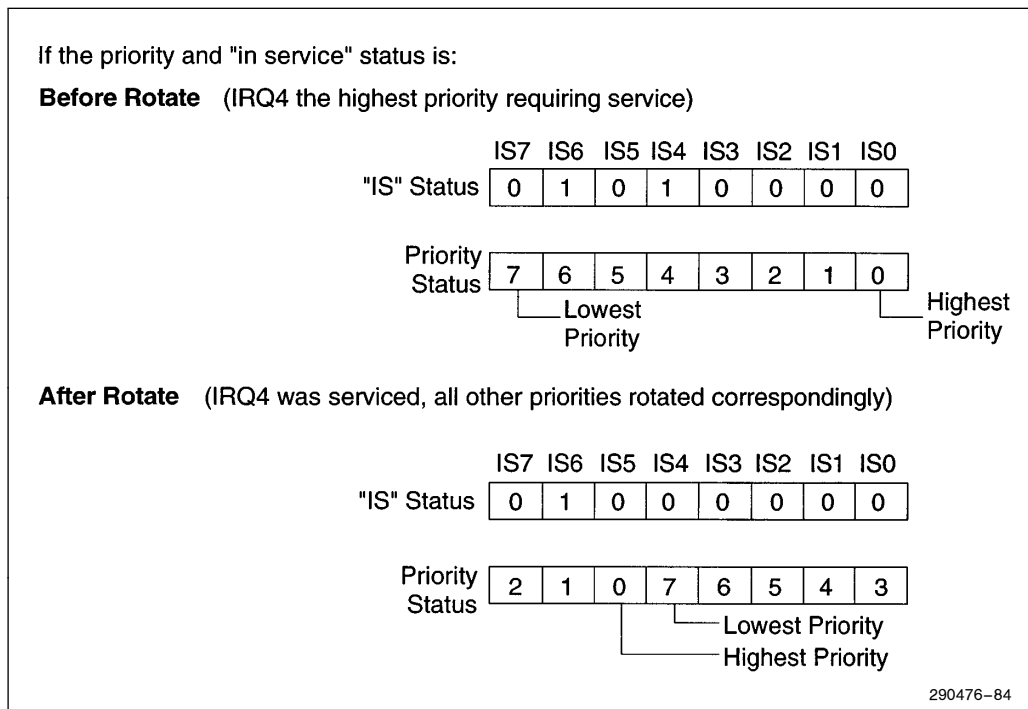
If the priority and "in service" status is:

**Before Rotate** (IRQ4 the highest priority requiring service)

| | IS7 | IS6 | IS5 | IS4 | IS3 | IS2 | IS1 | IS0 |
|---|---|---|---|---|---|---|---|---|
| "IS" Status | 0 | 1 | 0 | 1 | 0 | 0 | 0 | 0 |

| Priority Status | 7 | 6 | 5 | 4 | 3 | 2 | 1 | 0 |
|---|---|---|---|---|---|---|---|---|

Lowest Priority

Highest Priority

**After Rotate** (IRQ4 was serviced, all other priorities rotated correspondingly)

| | IS7 | IS6 | IS5 | IS4 | IS3 | IS2 | IS1 | IS0 |
|---|---|---|---|---|---|---|---|---|
| "IS" Status | 0 | 1 | 0 | 0 | 0 | 0 | 0 | 0 |

| Priority Status | 2 | 1 | 0 | 7 | 6 | 5 | 4 | 3 |
|---|---|---|---|---|---|---|---|---|

Lowest Priority

Highest Priority

290476–84